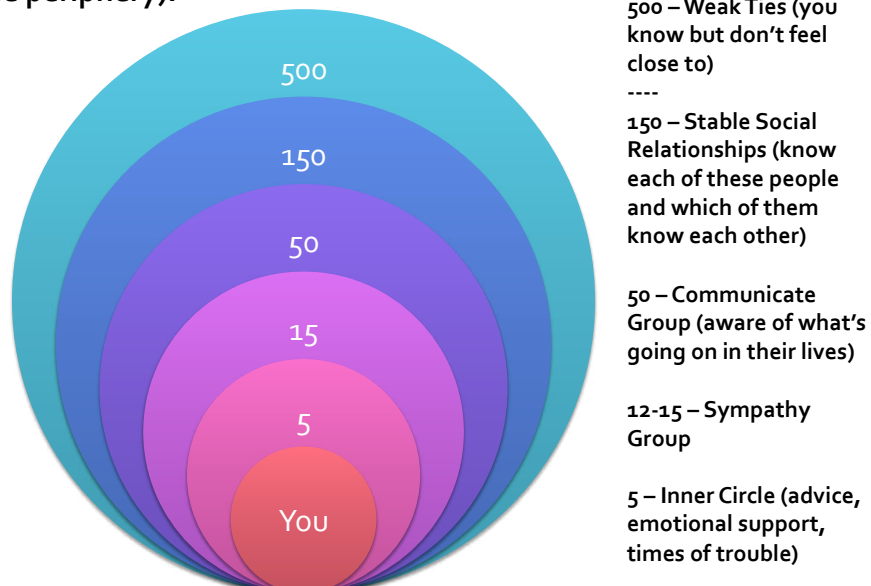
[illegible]

500

150

50

15

5

You

500 – Weak Ties (you know but don't feel close to)

----

150 – Stable Social Relationships (know each of these people and which of them know each other)

50 – Communicate Group (aware of what's going on in their lives)

12-15 – Sympathy Group

5 – Inner Circle (advice, emotional support, times of trouble)